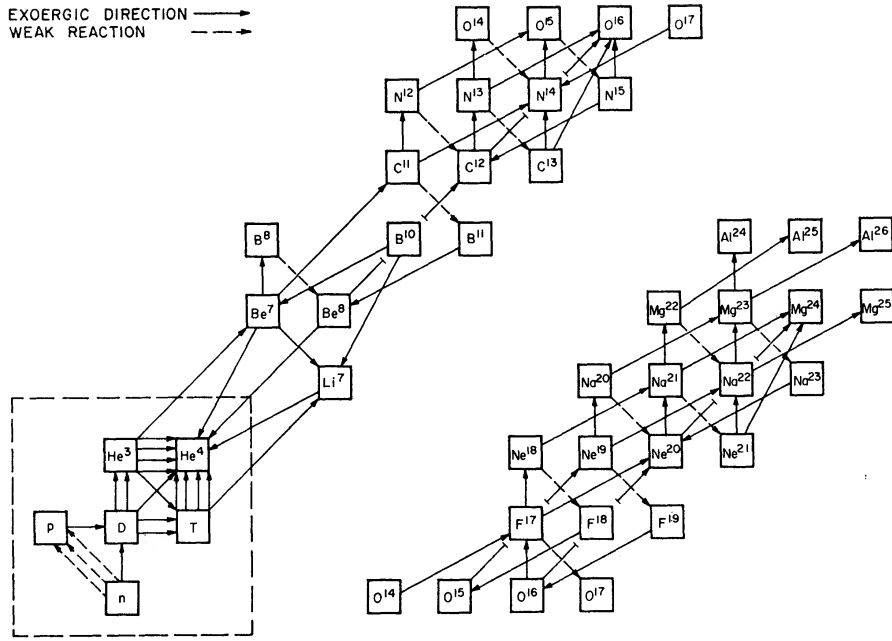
EXOERGIC DIRECTION
WEAK REACTION

$O^{14}$ $O^{15}$ $O^{16}$ $O^{17}$

$N^{12}$ $N^{13}$ $N^{14}$ $N^{15}$

$C^{11}$ $C^{12}$ $C^{13}$

$B^{8}$ $B^{10}$ $B^{11}$

$Be^{7}$ $Be^{8}$

$Li^{7}$

$He^{3}$ $He^{4}$

p D T

n

$Al^{24}$ $Al^{25}$ $Al^{26}$

$Mg^{22}$ $Mg^{23}$ $Mg^{24}$ $Mg^{25}$

$Na^{20}$ $Na^{21}$ $Na^{22}$ $Na^{23}$

$Ne^{18}$ $Ne^{19}$ $Ne^{20}$ $Ne^{21}$

$F^{17}$ $F^{18}$ $F^{19}$

$O^{14}$ $O^{15}$ $O^{16}$ $O^{17}$